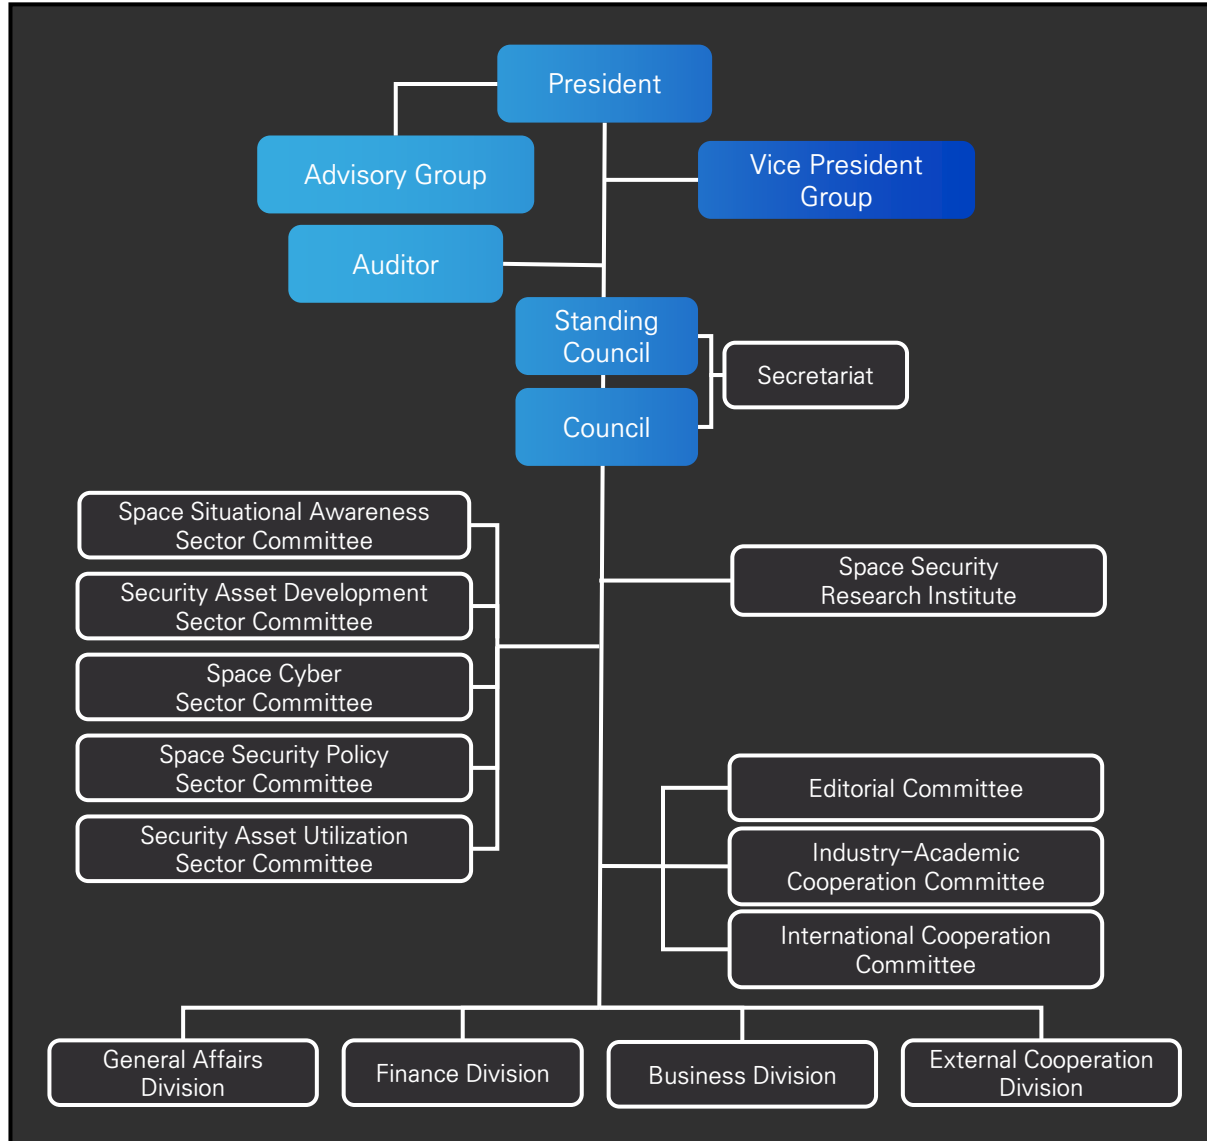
President

Advisory Group

Vice President Group

Auditor

Standing Council

Secretariat

Council

Space Situational Awareness Sector Committee

Security Asset Development Sector Committee

Space Cyber Sector Committee

Space Security Policy Sector Committee

Security Asset Utilization Sector Committee

Space Security Research Institute

Editorial Committee

Industry–Academic Cooperation Committee

International Cooperation Committee

General Affairs Division

Finance Division

Business Division

External Cooperation Division